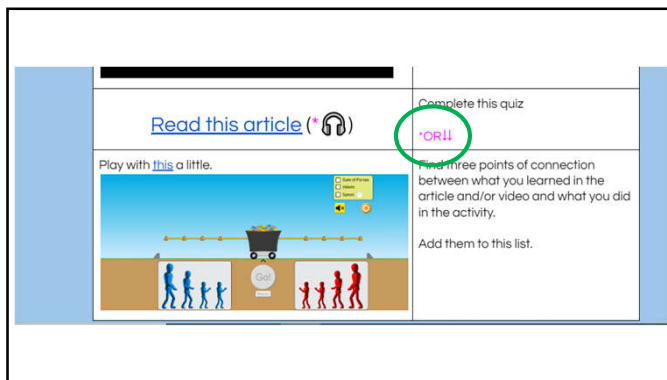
Read this article (*)

Complete this quiz

*OR⇂⇂

Play with this a little.

Sum of Forces
Values
Speed

Go!

Find three points of connection between what you learned in the article and/or video and what you did in the activity.

Add them to this list.